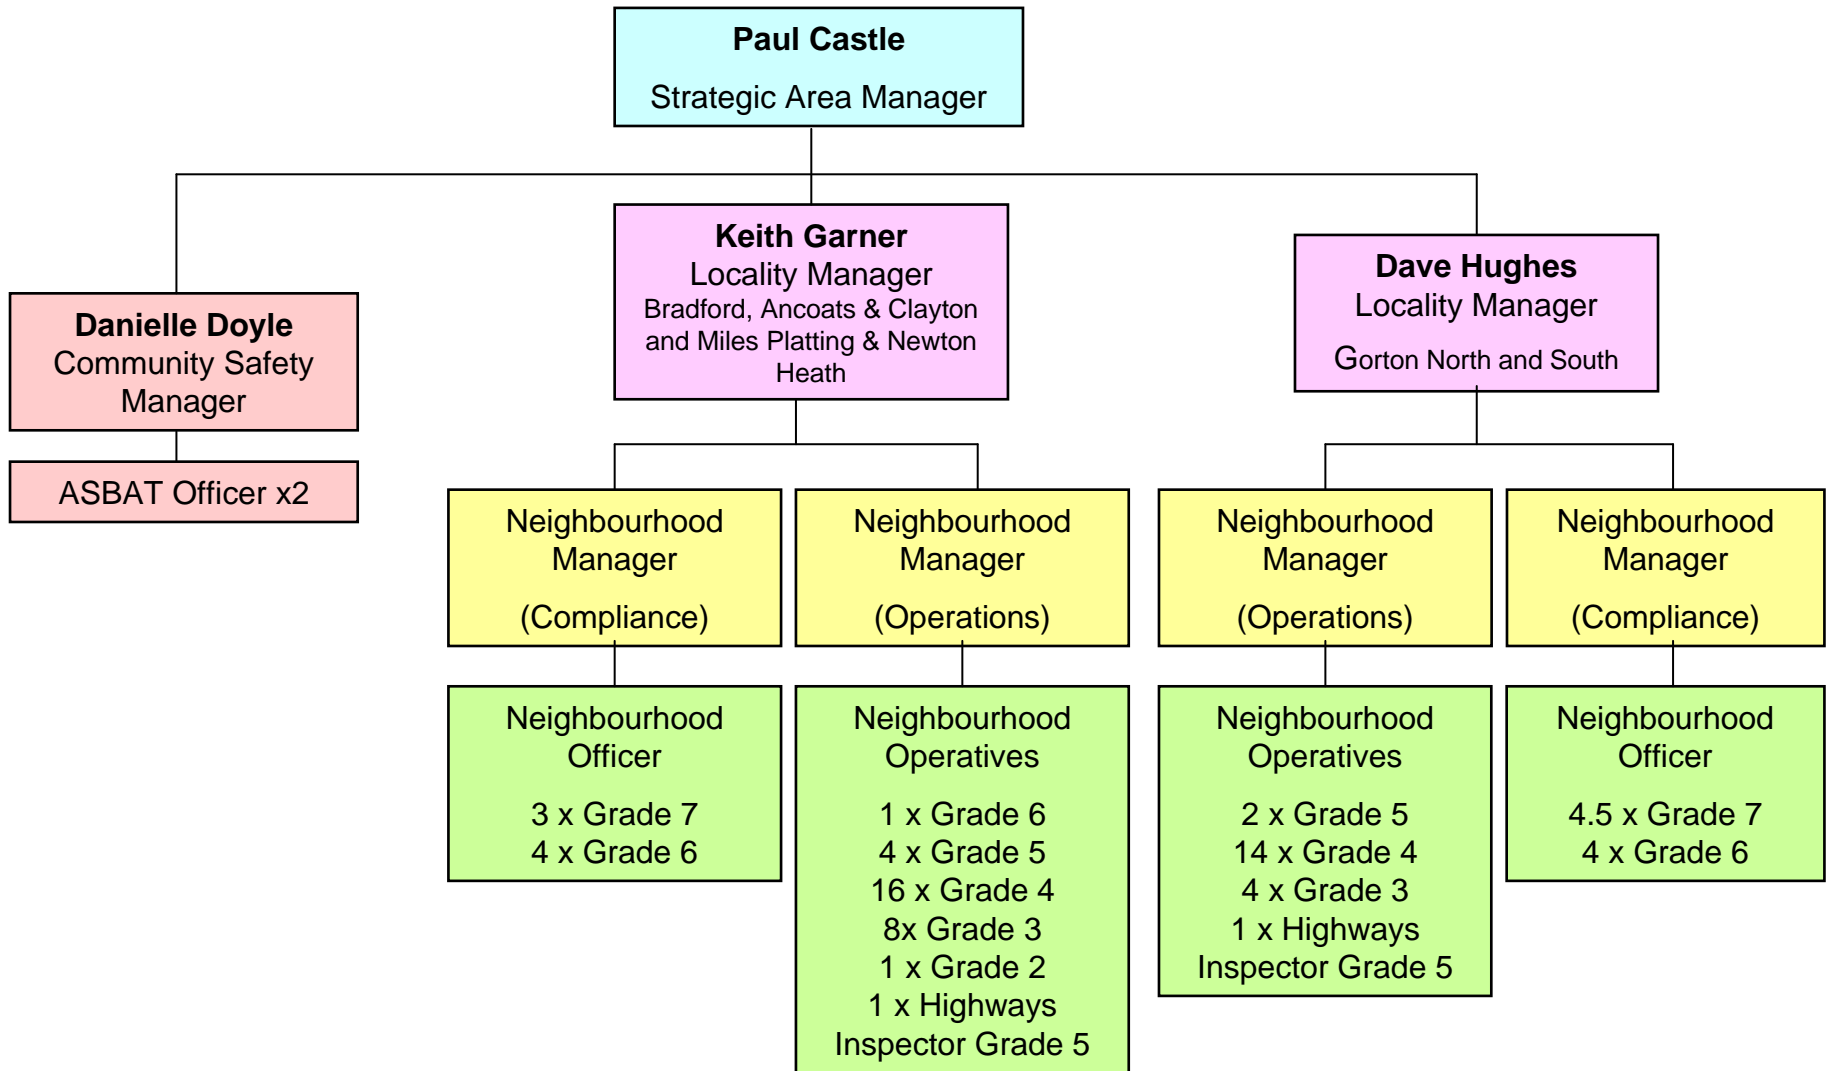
**Paul Castle**
Strategic Area Manager

**Danielle Doyle**
Community Safety Manager

ASBAT Officer x2

**Keith Garner**
Locality Manager
Bradford, Ancoats & Clayton and Miles Platting & Newton Heath

Neighbourhood Manager
(Compliance)

Neighbourhood Officer
3 x Grade 7
4 x Grade 6

Neighbourhood Manager
(Operations)

Neighbourhood Operatives
1 x Grade 6
4 x Grade 5
16 x Grade 4
8x Grade 3
1 x Grade 2
1 x Highways Inspector Grade 5

**Dave Hughes**
Locality Manager
Gorton North and South

Neighbourhood Manager
(Operations)

Neighbourhood Operatives
2 x Grade 5
14 x Grade 4
4 x Grade 3
1 x Highways Inspector Grade 5

Neighbourhood Manager
(Compliance)

Neighbourhood Officer
4.5 x Grade 7
4 x Grade 6